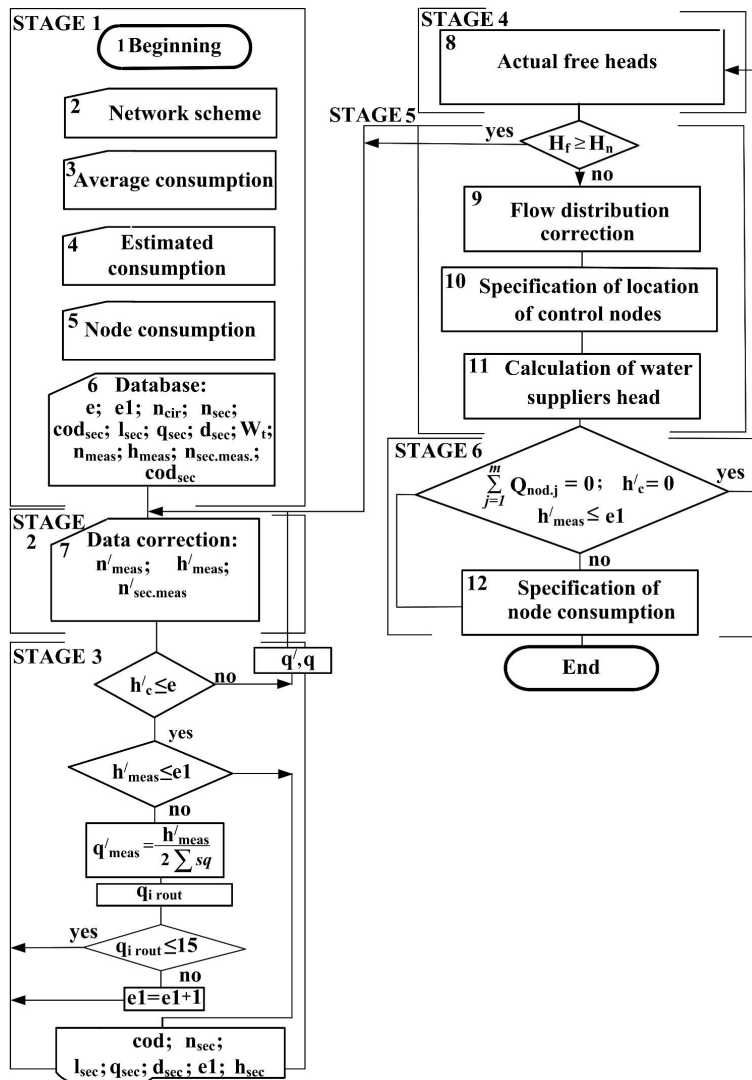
STAGE 1

1 Beginning

2 Network scheme

3 Average consumption

4 Estimated consumption

5 Node consumption

6 Database:
e; e1; $n_{cir}$; $n_{sec}$; $cod_{sec}$; $l_{sec}$; $q_{sec}$; $d_{sec}$; $W_t$; $n_{meas}$; $h_{meas}$; $n_{sec.meas.}$; $cod_{sec}$

STAGE 2

7 Data correction:
$n'_{meas}$; $h'_{meas}$; $n'_{sec.meas}$

STAGE 3

$h'_c \leq e$

no

$q', q$

yes

$h'_{meas} \leq e1$

no

$q'_{meas} = \frac{h'_{meas}}{2\sum sq}$

$q_{i\ rout}$

yes

$q_{i\ rout} \leq 15$

no

$e1 = e1 + 1$

cod; $n_{sec}$; $l_{sec}$; $q_{sec}$; $d_{sec}$; e1; $h_{sec}$

STAGE 4

8 Actual free heads

STAGE 5

yes

$H_f \geq H_n$

no

9 Flow distribution correction

10 Specification of location of control nodes

11 Calculation of water suppliers head

STAGE 6

$\sum_{j=1}^{m} Q_{nod.j} = 0$; $h'_c = 0$
$h'_{meas} \leq e1$

yes

no

12 Specification of node consumption

End